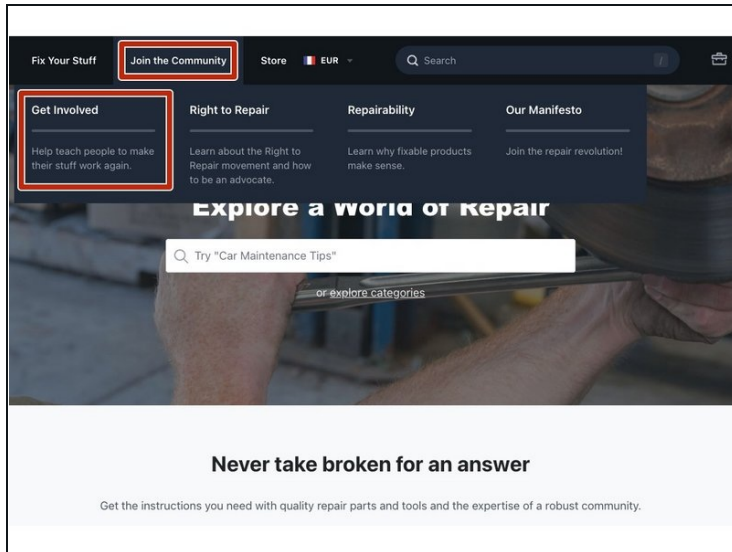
Fix Your Stuff Join the Community Store EUR Search /

Get Involved
Help teach people to make their stuff work again.

Right to Repair
Learn about the Right to Repair movement and how to be an advocate.

Repairability
Learn why fixable products make sense.

Our Manifesto
Join the repair revolution!

Explore a World of Repair

Try "Car Maintenance Tips"

or explore categories

Never take broken for an answer

Get the instructions you need with quality repair parts and tools and the expertise of a robust community.